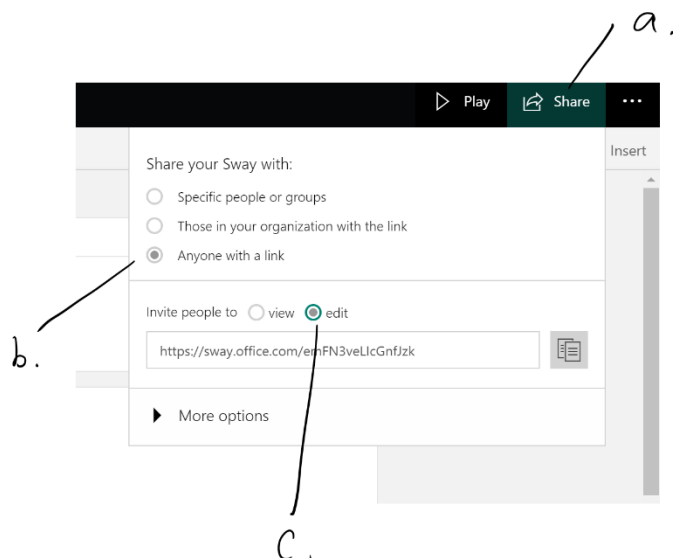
a.

Play

Share

...

Insert

Share your Sway with:

Specific people or groups

Those in your organization with the link

Anyone with a link

b.

Invite people to view edit

https://sway.office.com/emFN3veLIcGnfJzk

More options

c.